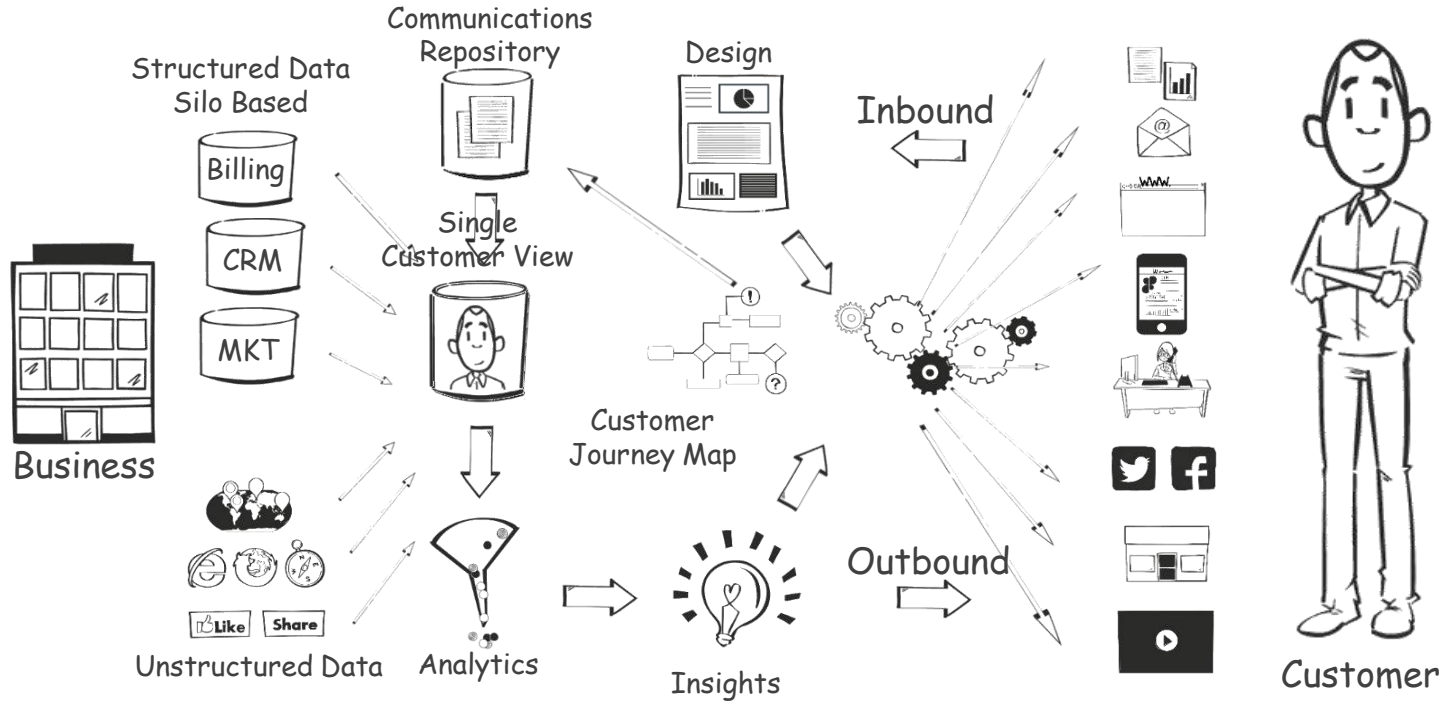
Communications Repository

Design

Structured Data Silo Based

Inbound

Billing

Single Customer View

CRM

MKT

Business

Customer Journey Map

Unstructured Data

Like

Share

Analytics

Insights

Outbound

www.

Customer